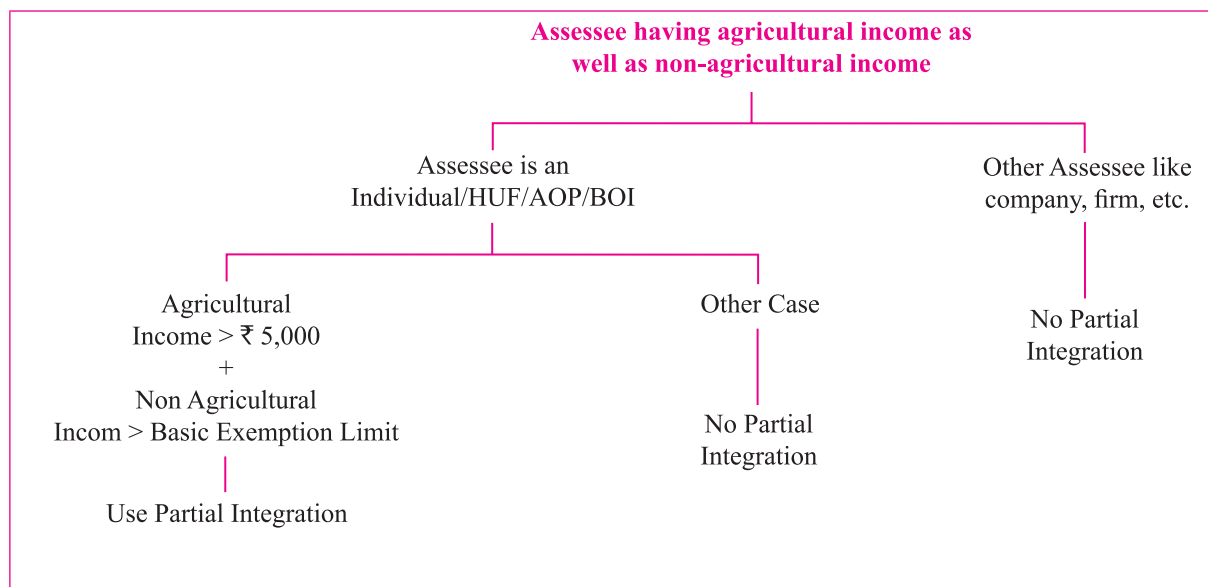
Assessee having agricultural income as well as non-agricultural income

Assessee is an Individual/HUF/AOP/BOI

Other Assessee like company, firm, etc.

Agricultural Income > ₹ 5,000 + Non Agricultural Incom > Basic Exemption Limit

Use Partial Integration

Other Case

No Partial Integration

No Partial Integration